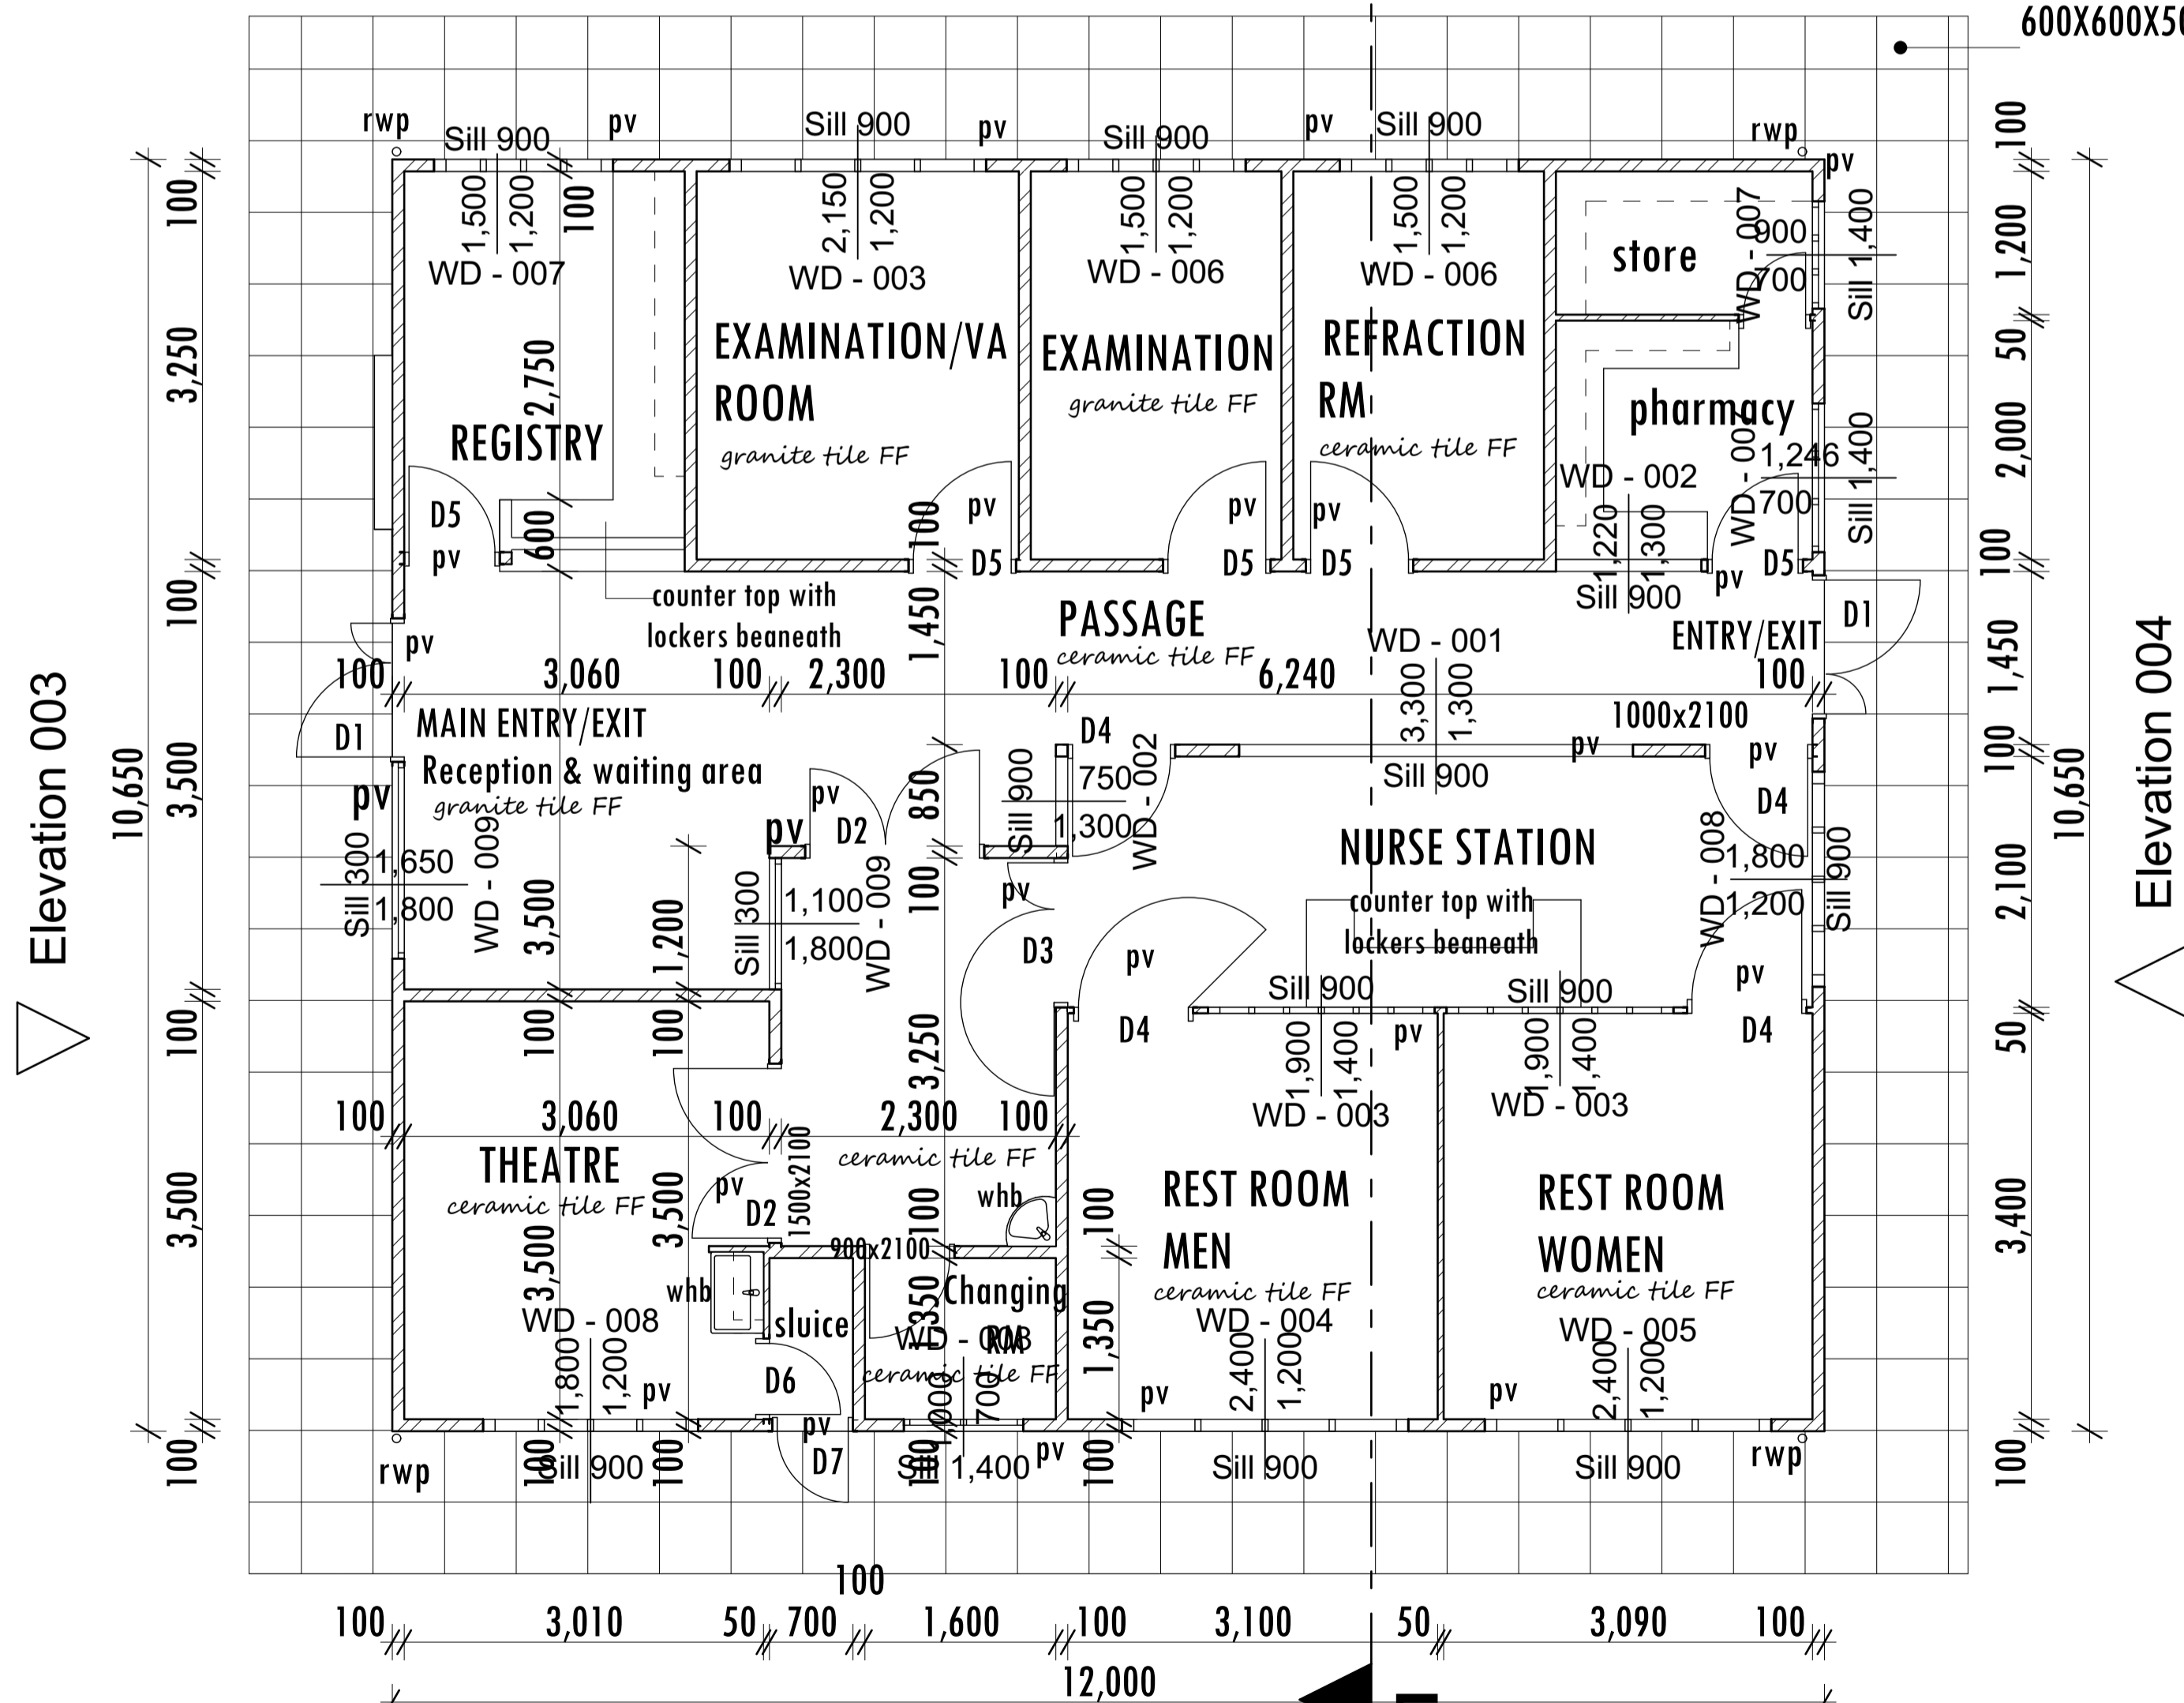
600X600X50

rwp Sill 900 pv Sill 900 pv Sill 900 pv Sill 900 rwp pv

1,500 1,200 100 2,150 1,200 1,500 1,200 1,500 1,200

WD - 007 WD - 003 WD - 006 WD - 006

store WD - 007 900 700 Sill 1,400

EXAMINATION/VA ROOM
granite tile FF

EXAMINATION
granite tile FF

REFRACTION RM
ceramic tile FF

pharmacy
WD - 002 WD - 002 1,246 700 Sill 1,400

REGISTRY
2,750

D5 pv 600 100 pv D5 pv D5 pv D5 1,220 1,300 Sill 900 pv D5

counter top with lockers beaneath

PASSAGE
ceramic tile FF

1,450

pv WD - 001 ENTRY/EXIT D1

100 3,060 100 2,300 100 6,240 100

3,300 1,300

1000x2100

D1 MAIN ENTRY/EXIT
Reception & waiting area
granite tile FF

pv

D4 750 WD - 002 1,300 Sill 900 850

pv Sill 900 pv

D4

NURSE STATION
counter top with lockers beaneath

Sill 300 1,650 1,800 WD - 009 3,500

pv pv D2 1,200 Sill 300 1,100 1,800 WD - 009 100

WD - 008 1,800 1,200 Sill 900

pv D3 pv Sill 900 Sill 900 pv

D4 pv D4

100 100 3,250 1,900 1,400 1,900 1,400

WD - 003 WD - 003

100 3,060 100 2,300 100

THEATRE
ceramic tile FF

pv D2 1500x2100 ceramic tile FF whb

3,500 3,500 900x2100 100

REST ROOM MEN
ceramic tile FF
WD - 004

REST ROOM WOMEN
ceramic tile FF
WD - 005

WD - 008 whb sluice D6 350 Changing RM WD - 003 ceramic tile FF

1,800 1,200 pv 1,000 700 1,350 pv 2,400 1,200 pv 2,400 1,200

rwp 100 Sill 900 100 pv D7 100 Sill 1,400 pv 100 Sill 900 Sill 900 rwp

Elevation 003

Elevation 004

10,650 3,250 3,500 3,500 100 100 100 100

10,650 100 1,200 50 2,000 100 1,450 100 2,100 50 3,400 100

100

100 3,010 50 700 1,600 100 3,100 50 3,090 100

12,000